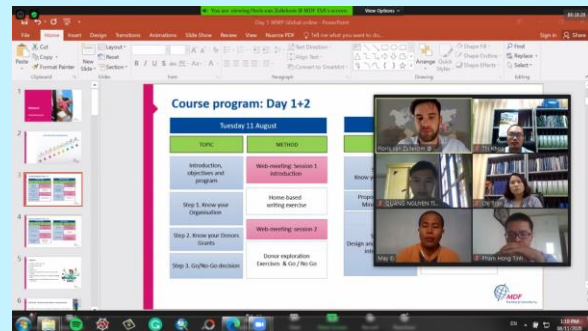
You are viewing Floris van Zuilekom @ MDF 's screen

View Options

Day 1 WWF Global online - PowerPoint

File Home Insert Design Transitions Animations Slide Show Review View Nuance PDF Tell me what you want to do...

Sign in Share

Cut Copy Format Painter Paste New Slide Layout Reset Section

Clipboard Slides Font Paragraph Drawing Editing

Text Direction Align Text Convert to SmartArt

Arrange Quick Styles

Shape Fill Shape Outline Shape Effects

Find Replace Select

Course program: Day 1+2

Tuesday 11 August

| TOPIC | METHOD |
|---|---|
| Introduction, objectives and program | Web-meeting: Session 1 Introduction |
| Step 1. Know your Organisation | Home-based writing exercise |
| Step 2. Know your Donors Grants | Web-meeting: session 2 |
| Step 3. Go/No-Go decision | Donor exploration Exercises & Go / No Go |

Know y

Propo Min

Design an inte

Floris van Zuilekom @

QUANG NGUYEN TI...

May ()

Phan Hong Tinh

MDF Training & Consultancy

1:10 PM 8/11/2020